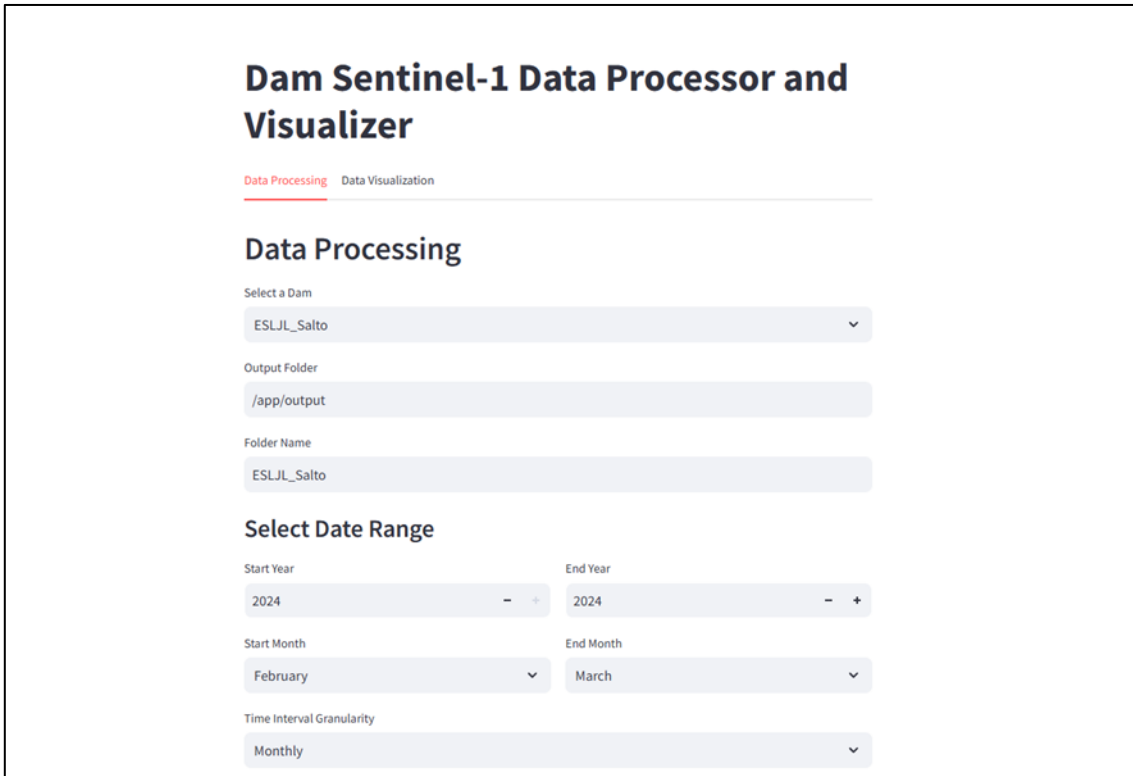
# Dam Sentinel-1 Data Processor and Visualizer

Data Processing Data Visualization

## Data Processing

Select a Dam

ESLJL_Salto

Output Folder

/app/output

Folder Name

ESLJL_Salto

### Select Date Range

Start Year

2024 − +

End Year

2024 − +

Start Month

February

End Month

March

Time Interval Granularity

Monthly